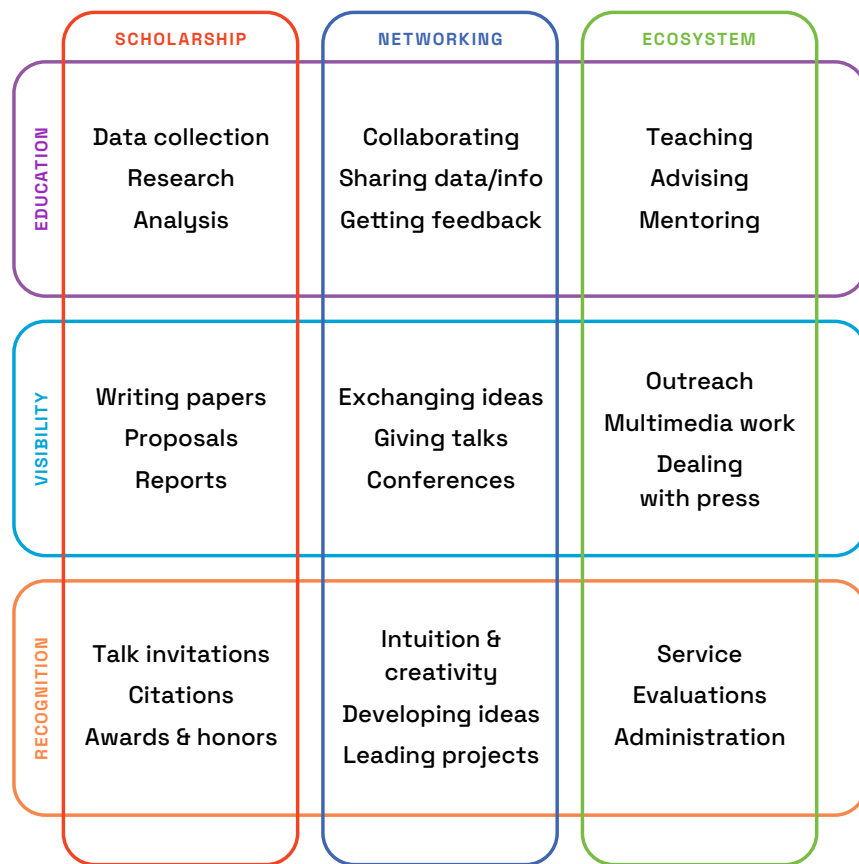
| | SCHOLARSHIP | NETWORKING | ECOSYSTEM |
|---|---|---|---|
| EDUCATION | Data collection Research Analysis | Collaborating Sharing data/info Getting feedback | Teaching Advising Mentoring |
| VISIBILITY | Writing papers Proposals Reports | Exchanging ideas Giving talks Conferences | Outreach Multimedia work Dealing with press |
| RECOGNITION | Talk invitations Citations Awards & honors | Intuition & creativity Developing ideas Leading projects | Service Evaluations Administration |